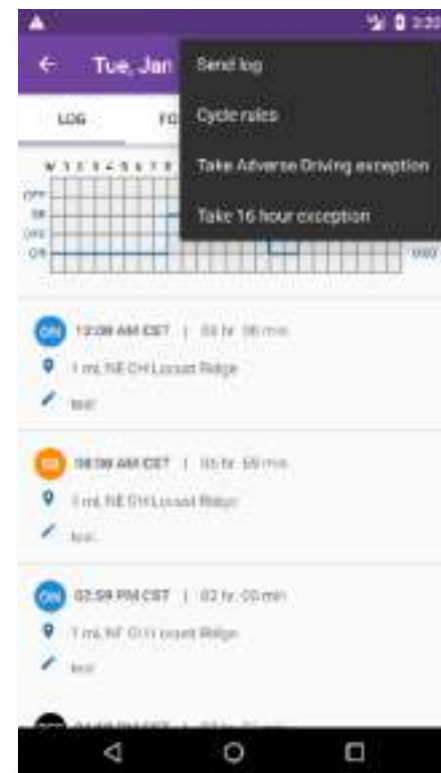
2:32

Tue, Jan

Send log

Cycle rules

Take Adverse Driving exception

Take 16 hour exception

LOG

FO

M 1 2 3 4 5 6 7 8

OFF

SB

DRV

ON

0000

ON 12:00 AM CST | 08 hr. 08 min

1 mi. NE OH Locust Ridge

test

SB 08:08 AM CST | 06 hr. 50 min

1 mi. NE OH Locust Ridge

test

ON 02:59 PM CST | 02 hr. 00 min

1 mi. NE OH Locust Ridge

test